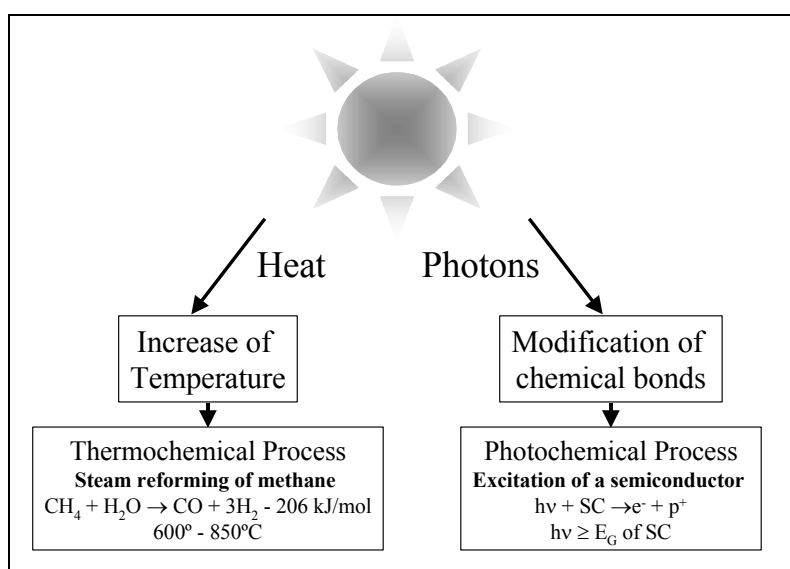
Heat

Photons

Increase of Temperature

Modification of chemical bonds

Thermochemical Process
**Steam reforming of methane**
$CH_4 + H_2O \rightarrow CO + 3H_2$ - 206 kJ/mol
600º - 850ºC

Photochemical Process
**Excitation of a semiconductor**
$h\nu + SC \rightarrow e^- + p^+$
$h\nu \geq E_G$ of SC